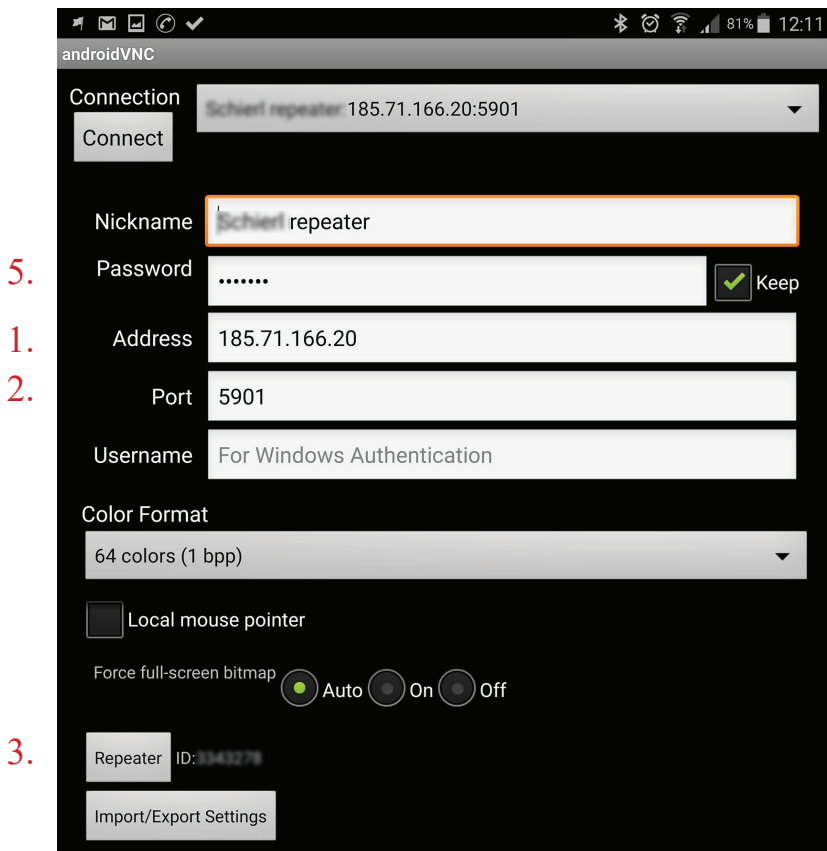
81% 12:11
androidVNC

Connection
Connect
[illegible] 185.71.166.20:5901

Nickname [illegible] repeater
5. Password ••••••• Keep
1. Address 185.71.166.20
2. Port 5901
Username For Windows Authentication

Color Format
64 colors (1 bpp)

Local mouse pointer

Force full-screen bitmap Auto On Off

3. Repeater ID:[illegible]

Import/Export Settings